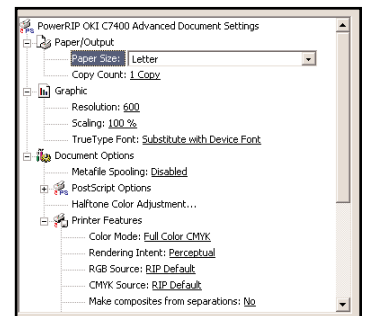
PowerRIP OKI C7400 Advanced Document Settings
Paper/Output
Paper Size: Letter
Copy Count: 1 Copy
Graphic
Resolution: 600
Scaling: 100 %
TrueType Font: Substitute with Device Font
Document Options
Metafile Spooling: Disabled
PostScript Options
Halftone Color Adjustment...
Printer Features
Color Mode: Full Color CMYK
Rendering Intent: Perceptual
RGB Source: RIP Default
CMYK Source: RIP Default
Make composites from separations: No